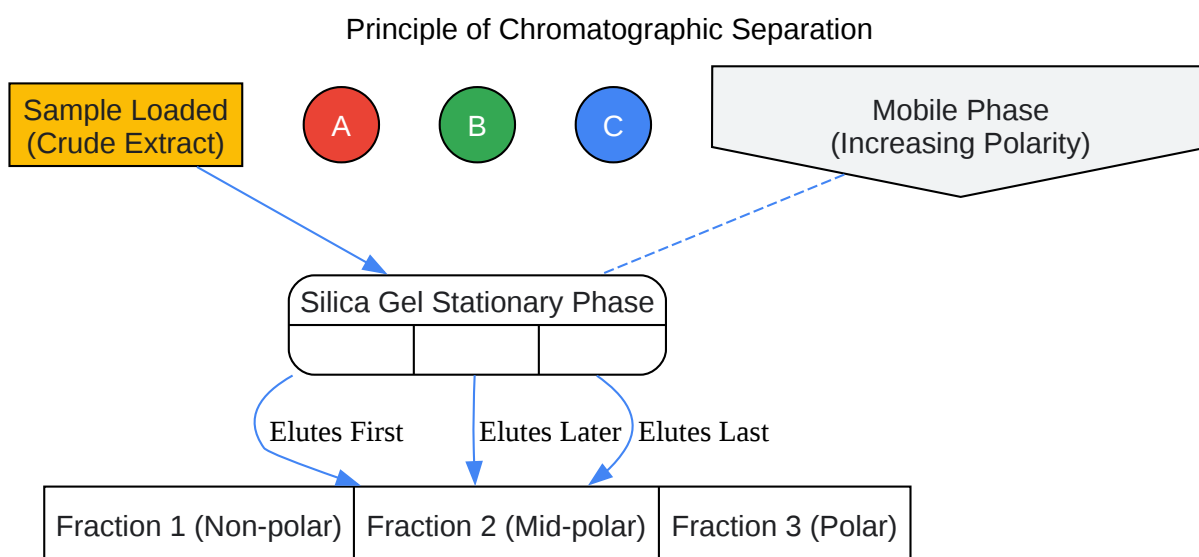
Principle of Chromatographic Separation

Sample Loaded
(Crude Extract)

A

B

C

Mobile Phase
(Increasing Polarity)

Silica Gel Stationary Phase

Elutes First

Elutes Later

Elutes Last

Fraction 1 (Non-polar)

Fraction 2 (Mid-polar)

Fraction 3 (Polar)